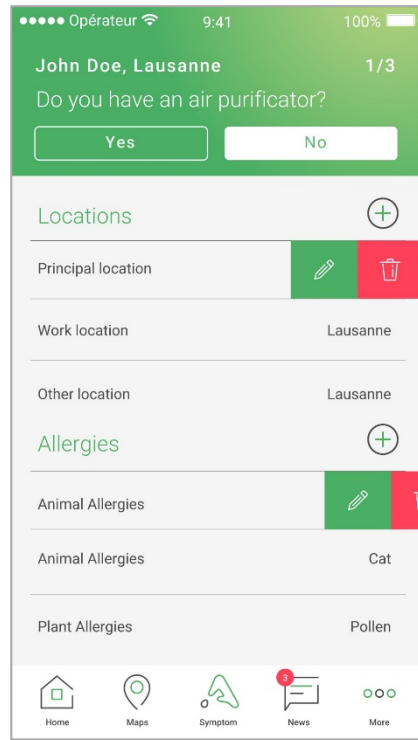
●●●●● Opérateur 9:41 100%

John Doe, Lausanne 1/3

Do you have an air purificator?

Yes No

Locations

Principal location

Work location Lausanne

Other location Lausanne

Allergies

Animal Allergies

Animal Allergies Cat

Plant Allergies Pollen

Home Maps Symptom 3 News More